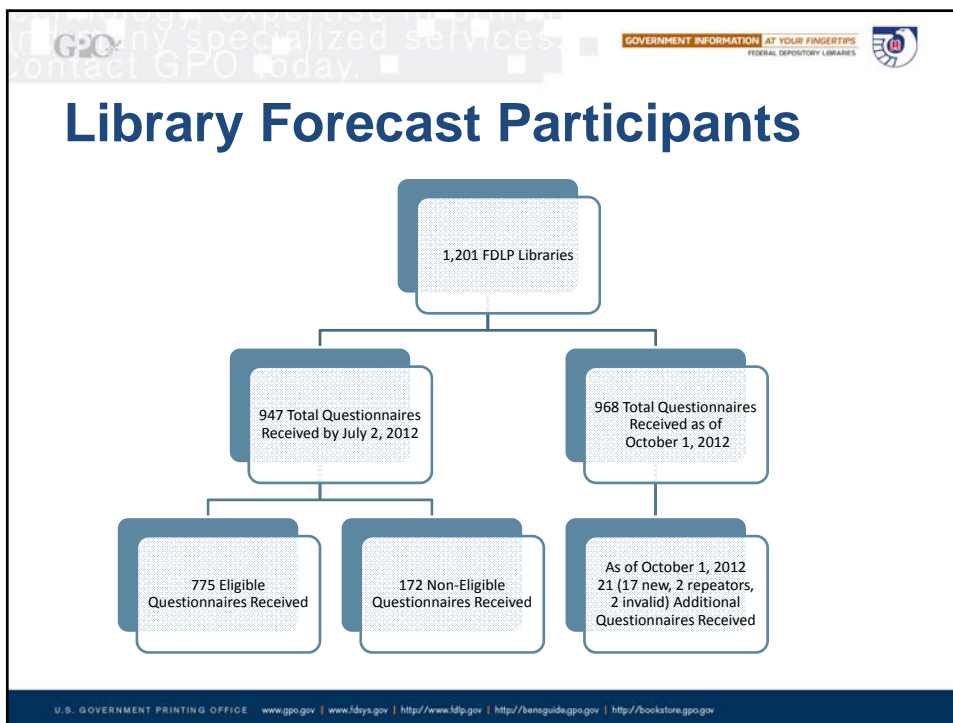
GPO

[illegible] expertise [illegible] many specialized services. Contact GPO today.

GOVERNMENT INFORMATION AT YOUR FINGERTIPS
FEDERAL DEPOSITORY LIBRARIES

Library Forecast Participants

1,201 FDLP Libraries

947 Total Questionnaires Received by July 2, 2012

968 Total Questionnaires Received as of October 1, 2012

775 Eligible Questionnaires Received

172 Non-Eligible Questionnaires Received

As of October 1, 2012 21 (17 new, 2 repeators, 2 invalid) Additional Questionnaires Received

U.S. GOVERNMENT PRINTING OFFICE www.gpo.gov | www.fdsys.gov | http://www.fdlp.gov | http://bensguide.gpo.gov | http://bookstore.gpo.gov